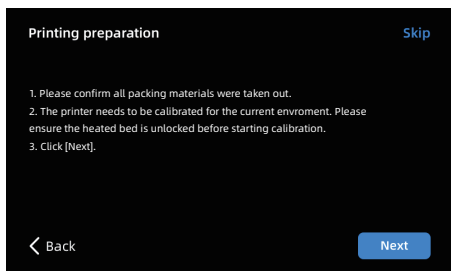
Printing preparation

Skip

1. Please confirm all packing materials were taken out.
2. The printer needs to be calibrated for the current envroment. Please ensure the heated bed is unlocked before starting calibration.
3. Click [Next].

Back

Next